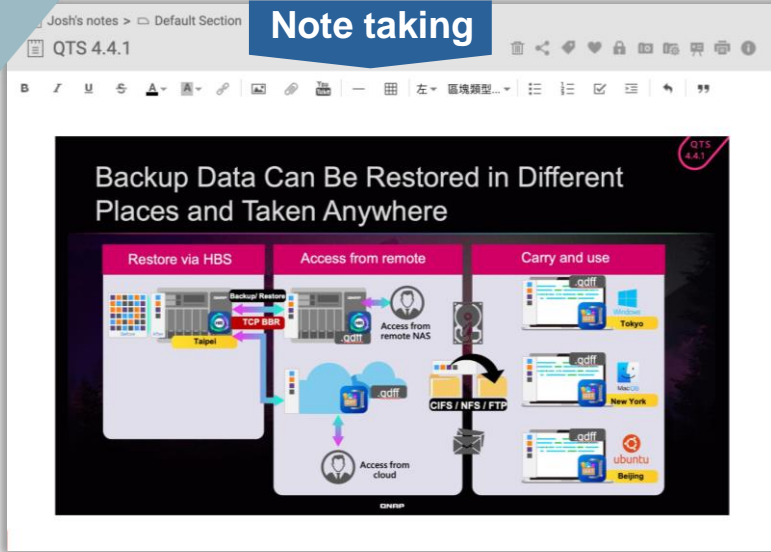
Josh's notes > Default Section

Note taking

QTS 4.4.1

B I U S A A You Tube 左 區塊類型...

QTS 4.4.1

Backup Data Can Be Restored in Different Places and Taken Anywhere

Restore via HBS

Backup/ Restore

TCP BBR

Taipei

Access from remote

.qdff

Access from remote NAS

.qdff

Access from cloud

CIFS / NFS / FTP

Carry and use

.qdff

Windows

Tokyo

.qdff

MacOS

New York

.qdff

ubuntu

Beijing

QNAP